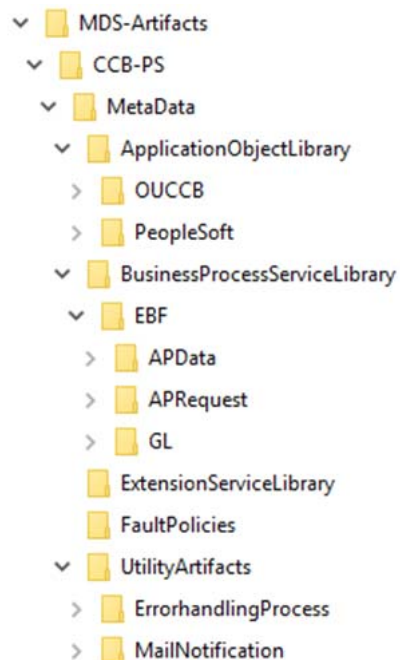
MDS-Artifacts
CCB-PS
MetaData
ApplicationObjectLibrary
OUCCB
PeopleSoft
BusinessProcessServiceLibrary
EBF
APData
APRequest
GL
ExtensionServiceLibrary
FaultPolicies
UtilityArtifacts
ErrorhandlingProcess
MailNotification